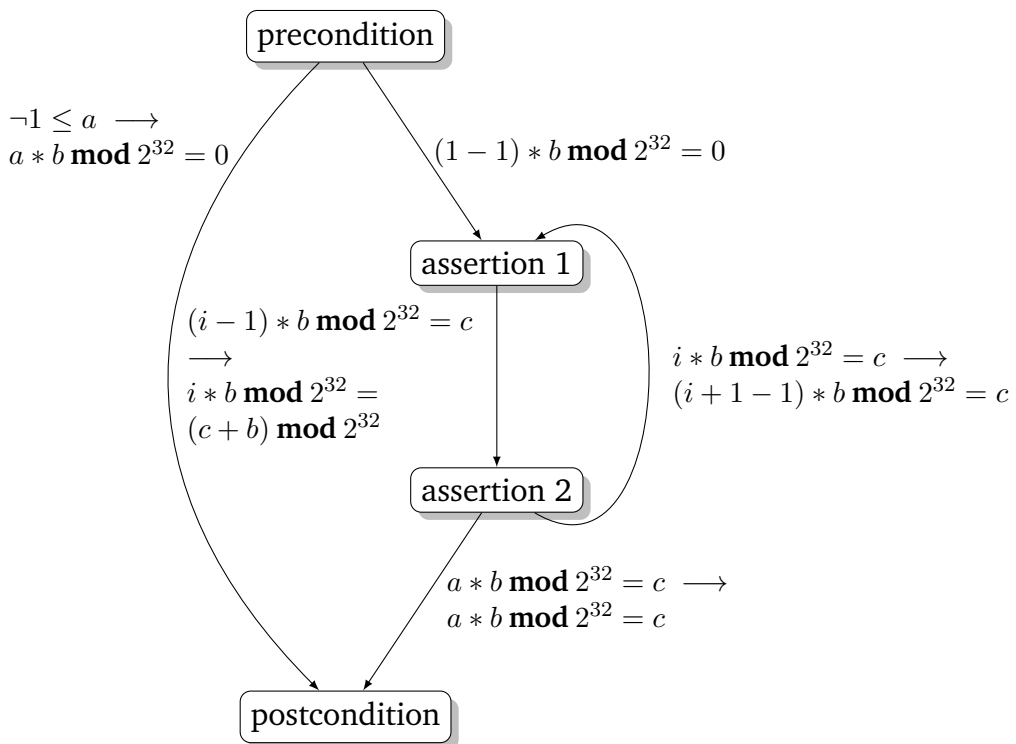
precondition

$\neg 1 \leq a \longrightarrow$
$a * b \textbf{ mod } 2^{32} = 0$

$(1-1) * b \textbf{ mod } 2^{32} = 0$

assertion 1

$(i-1) * b \textbf{ mod } 2^{32} = c$
$\longrightarrow$
$i * b \textbf{ mod } 2^{32} =$
$(c+b) \textbf{ mod } 2^{32}$

$i * b \textbf{ mod } 2^{32} = c \longrightarrow$
$(i+1-1) * b \textbf{ mod } 2^{32} = c$

assertion 2

$a * b \textbf{ mod } 2^{32} = c \longrightarrow$
$a * b \textbf{ mod } 2^{32} = c$

postcondition